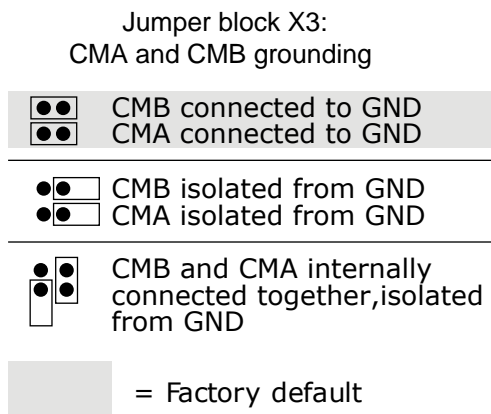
Jumper block X3:
CMA and CMB grounding

CMB connected to GND
CMA connected to GND

CMB isolated from GND
CMA isolated from GND

CMB and CMA internally connected together,isolated from GND

= Factory default